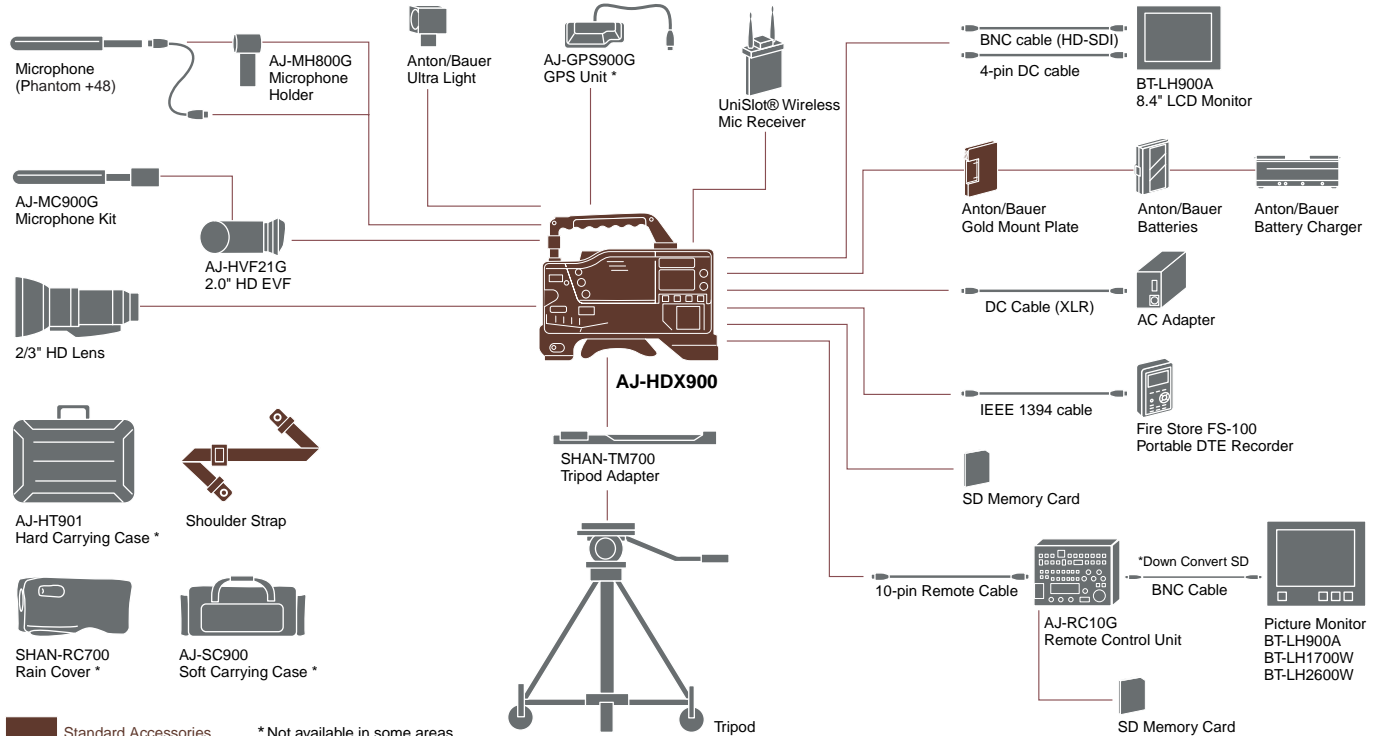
Microphone
(Phantom +48)

AJ-MH800G
Microphone
Holder

Anton/Bauer
Ultra Light

AJ-GPS900G
GPS Unit *

UniSlot® Wireless
Mic Receiver

BNC cable (HD-SDI)

4-pin DC cable

BT-LH900A
8.4" LCD Monitor

AJ-MC900G
Microphone Kit

AJ-HVF21G
2.0" HD EVF

Anton/Bauer
Gold Mount Plate

Anton/Bauer
Batteries

Anton/Bauer
Battery Charger

DC Cable (XLR)

AC Adapter

2/3" HD Lens

AJ-HDX900

IEEE 1394 cable

Fire Store FS-100
Portable DTE Recorder

SHAN-TM700
Tripod Adapter

SD Memory Card

AJ-HT901
Hard Carrying Case *

Shoulder Strap

10-pin Remote Cable

*Down Convert SD

BNC Cable

AJ-RC10G
Remote Control Unit

Picture Monitor
BT-LH900A
BT-LH1700W
BT-LH2600W

SHAN-RC700
Rain Cover *

AJ-SC900
Soft Carrying Case *

SD Memory Card

Standard Accessories

* Not available in some areas

Tripod